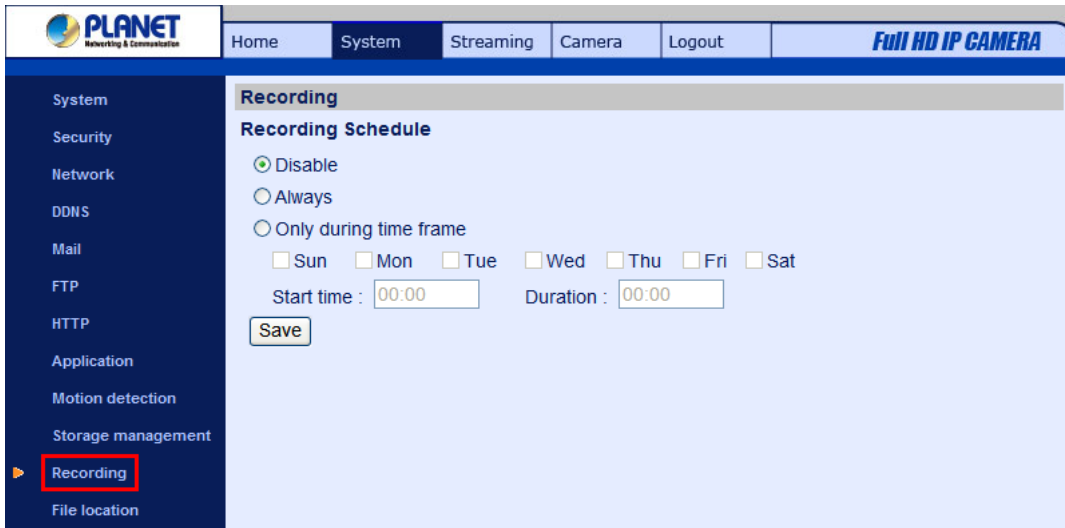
PLANET
Networking & Communication

Home | System | Streaming | Camera | Logout

Full HD IP CAMERA

System
Security
Network
DDNS
Mail
FTP
HTTP
Application
Motion detection
Storage management
Recording
File location

Recording

Recording Schedule

Disable

Always

Only during time frame

Sun Mon Tue Wed Thu Fri Sat

Start time : 00:00 Duration : 00:00

Save